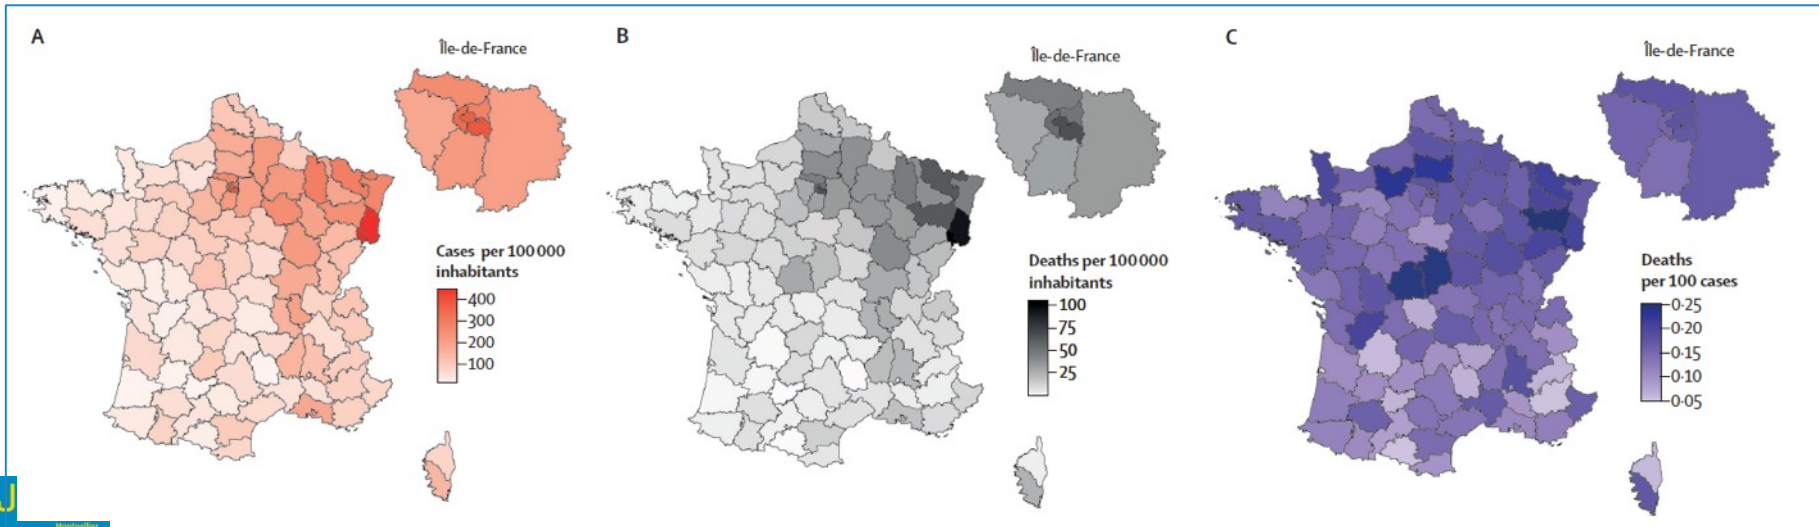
A

Île-de-France

Cases per 100 000 inhabitants

400
300
200
100

B

Île-de-France

Deaths per 100 000 inhabitants

100
75
50
25

C

Île-de-France

Deaths per 100 cases

0·25
0·20
0·15
0·10
0·05

J

Montpellier